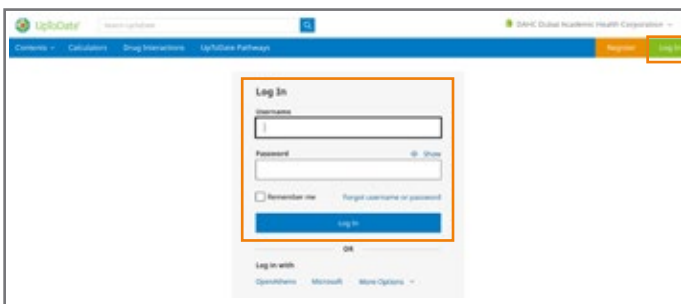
UpToDate

Search UpToDate

DAHC Dubai Academic Health Corporation

Contents Calculators Drug Interactions UpToDate Pathways

Register Log In

Log In

Username

Password Show

Remember me Forgot username or password

Log In

OR

Log in with

OpenAthens Microsoft More Options